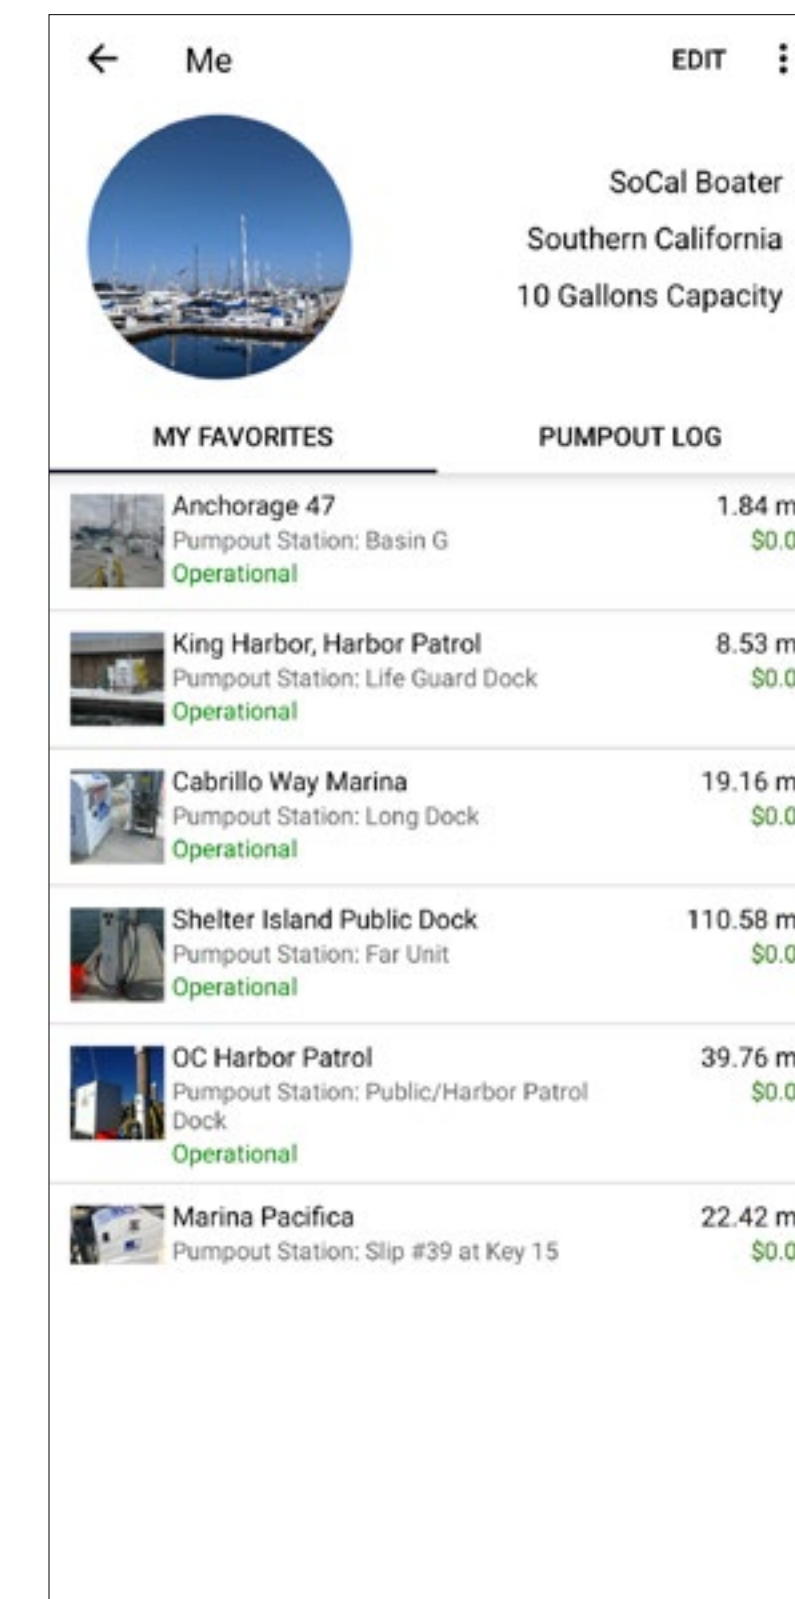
Me

EDIT

SoCal Boater
Southern California
10 Gallons Capacity

MY FAVORITES

PUMPOUT LOG

Anchorage 47
Pumpout Station: Basin G
Operational
1.84 m
$0.0

King Harbor, Harbor Patrol
Pumpout Station: Life Guard Dock
Operational
8.53 m
$0.0

Cabrillo Way Marina
Pumpout Station: Long Dock
Operational
19.16 m
$0.0

Shelter Island Public Dock
Pumpout Station: Far Unit
Operational
110.58 m
$0.0

OC Harbor Patrol
Pumpout Station: Public/Harbor Patrol Dock
Operational
39.76 m
$0.0

Marina Pacifica
Pumpout Station: Slip #39 at Key 15
22.42 m
$0.0